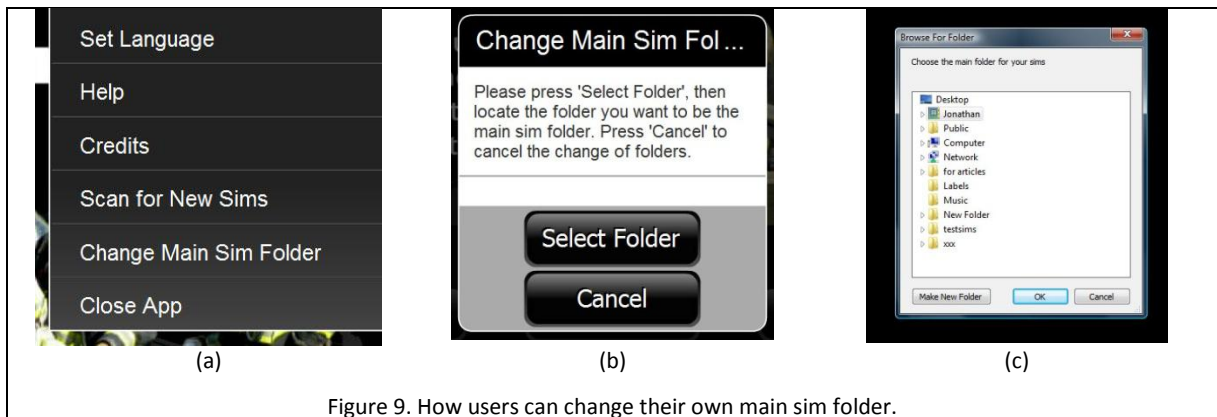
Set Language

Help

Credits

Scan for New Sims

Change Main Sim Folder

Close App

(a)

Change Main Sim Fol ...

Please press 'Select Folder', then locate the folder you want to be the main sim folder. Press 'Cancel' to cancel the change of folders.

Select Folder

Cancel

(b)

Browse For Folder

Choose the main folder for your sims

Desktop
Jonathan
Public
Computer
Network
for articles
Labels
Music
New Folder
testsims
xxx

Make New Folder

OK

Cancel

(c)

Figure 9. How users can change their own main sim folder.